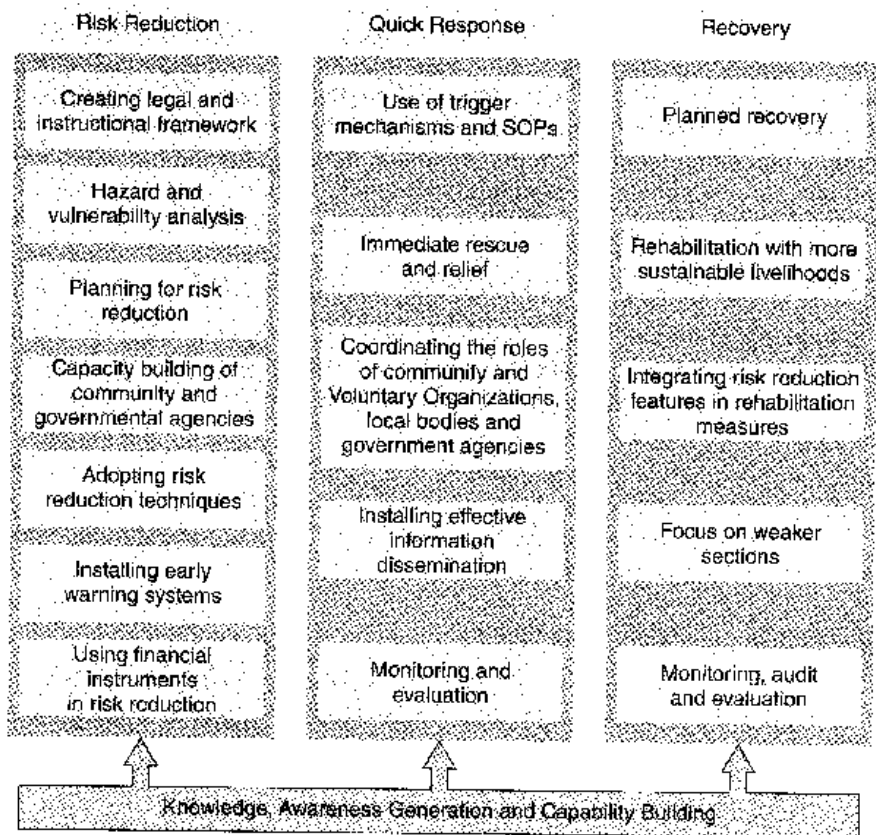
Risk Reduction

Creating legal and instructional framework

Hazard and vulnerability analysis

Planning for risk reduction

Capacity building of community and governmental agencies

Adopting risk reduction techniques

Installing early warning systems

Using financial instruments in risk reduction

Quick Response

Use of trigger mechanisms and SOPs

Immediate rescue and relief

Coordinating the roles of community and Voluntary Organizations, local bodies and government agencies

Installing effective information dissemination

Monitoring and evaluation

Recovery

Planned recovery

Rehabilitation with more sustainable livelihoods

Integrating risk reduction features in rehabilitation measures

Focus on weaker sections

Monitoring, audit and evaluation

Knowledge, Awareness Generation and Capability Building